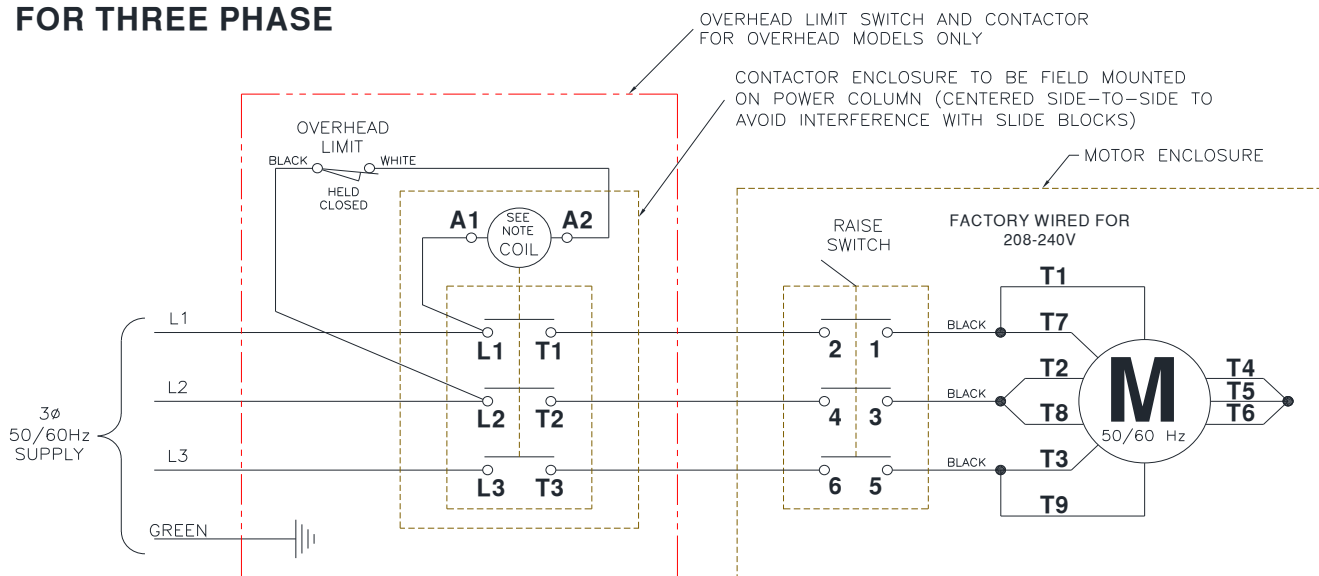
FOR THREE PHASE

OVERHEAD LIMIT SWITCH AND CONTACTOR FOR OVERHEAD MODELS ONLY

CONTACTOR ENCLOSURE TO BE FIELD MOUNTED ON POWER COLUMN (CENTERED SIDE-TO-SIDE TO AVOID INTERFERENCE WITH SLIDE BLOCKS)

MOTOR ENCLOSURE

OVERHEAD LIMIT

BLACK

WHITE

HELD CLOSED

A1

SEE NOTE COIL

A2

FACTORY WIRED FOR 208-240V

RAISE SWITCH

T1

L1

L1

T1

2

1

BLACK

T7

L2

L2

T2

4

3

BLACK

T2

T8

M

50/60 Hz

T4

T5

T6

3ø 50/60Hz SUPPLY

L3

L3

T3

6

5

BLACK

T3

T9

GREEN